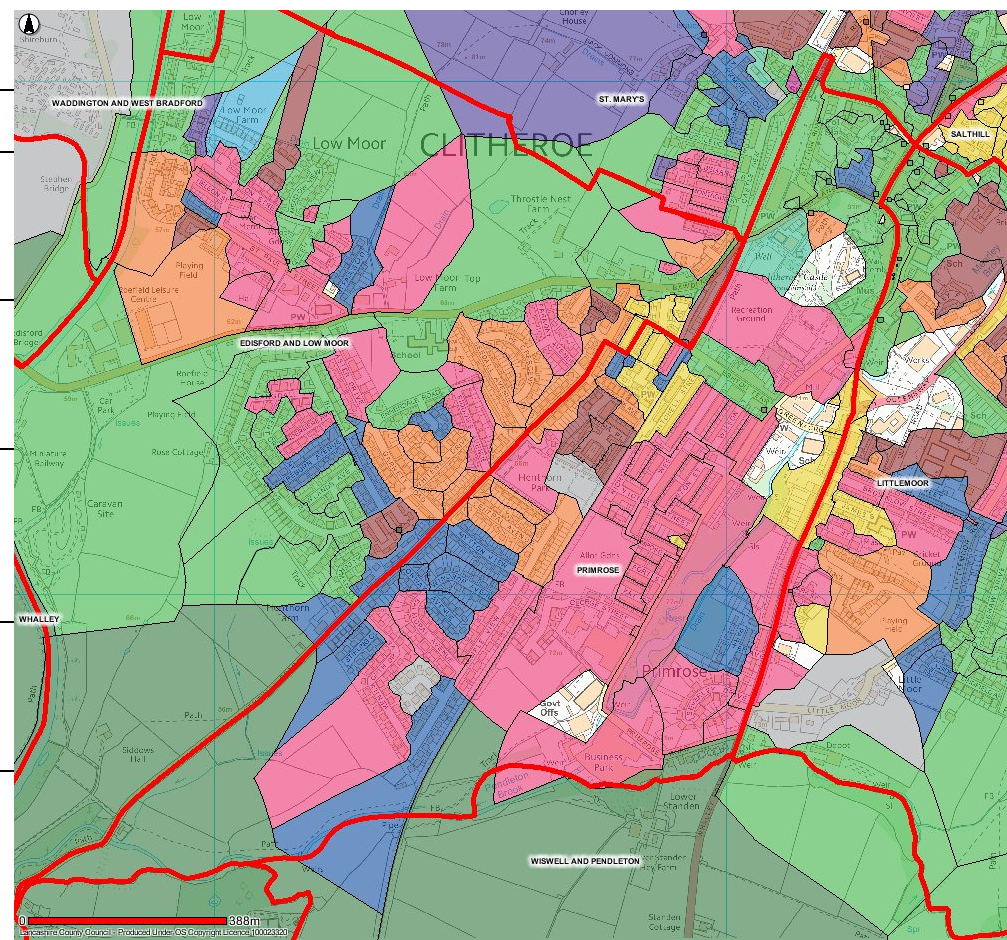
N

Shireburn

Low Moor

WADDINGTON AND WEST BRADFORD

Low Moor Farm

Low Moor

CLITHEROE

Chorley House

ST. MARY'S

SALTHILL

Siddow Bridge

Throstle Nest Farm

Playing Field

Edisford Leisure Centre

Low Moor Top Farm

PW

Edisford Bridge

EDISFORD AND LOW MOOR

School

Recreation Ground

Castle

Mus

Sch

Roefield House

Car Park

Playing Field

Miniature Railway

Rose Cottage

PW

Caravan Site

Hawthorn Park

LITTLEMOOR

PW

Allot Gdns

PRIMROSE

WHALLEY

Hawthorn Farm

Primrose

Playing Field

Little Moor

Siddows Hall

Govt Offs

Business Park

Depot

Lower Standen

WISWELL AND PENDLETON

Standen Hey Farm

Standen Cottage

0

388m

Lancashire County Council - Produced Under OS Copyright Licence 100023320